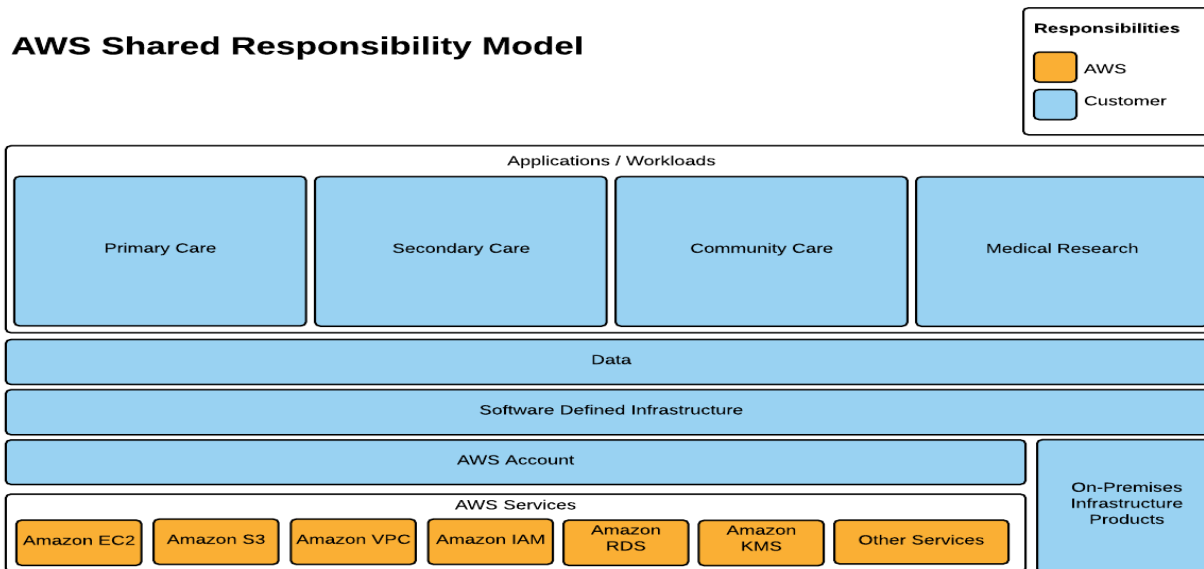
AWS Shared Responsibility Model

Responsibilities
AWS
Customer

Applications / Workloads
Primary Care
Secondary Care
Community Care
Medical Research

Data

Software Defined Infrastructure

AWS Account

On-Premises Infrastructure Products

AWS Services
Amazon EC2
Amazon S3
Amazon VPC
Amazon IAM
Amazon RDS
Amazon KMS
Other Services